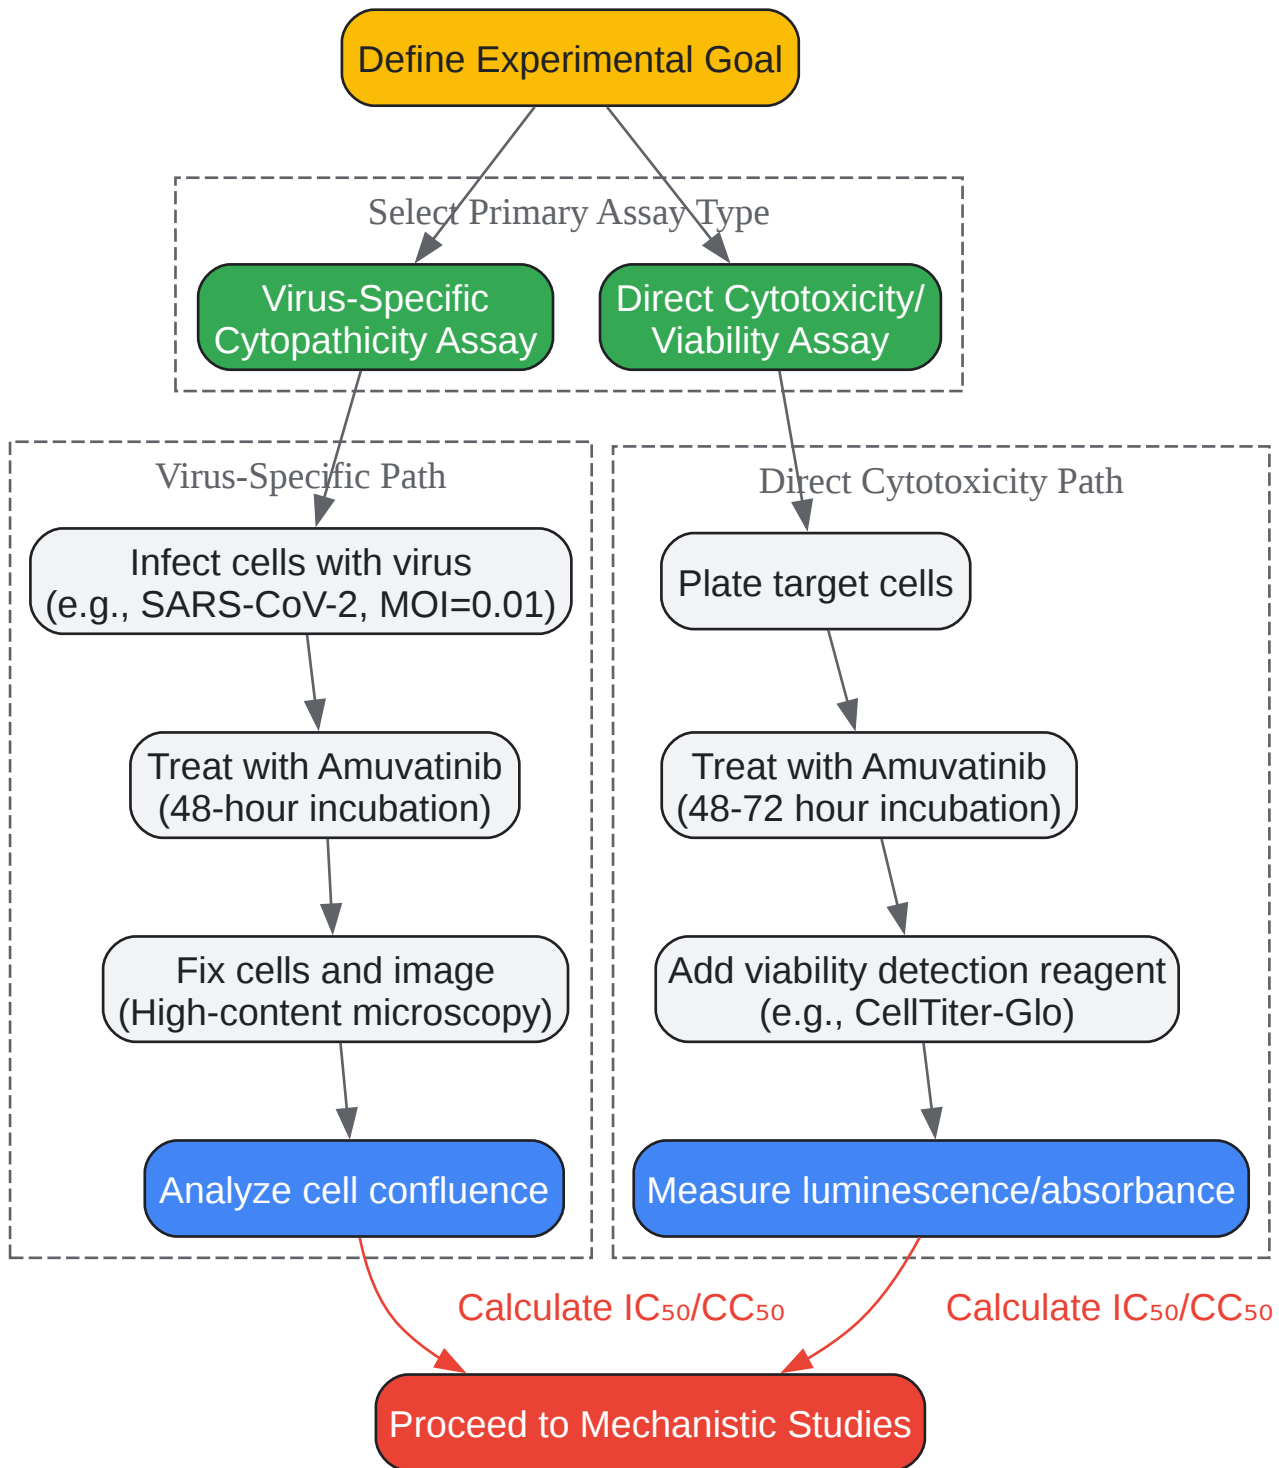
Define Experimental Goal

Select Primary Assay Type

Virus-Specific Cytopathicity Assay

Direct Cytotoxicity/ Viability Assay

Virus-Specific Path

Infect cells with virus (e.g., SARS-CoV-2, MOI=0.01)

Treat with Amuvatinib (48-hour incubation)

Fix cells and image (High-content microscopy)

Analyze cell confluence

Direct Cytotoxicity Path

Plate target cells

Treat with Amuvatinib (48-72 hour incubation)

Add viability detection reagent (e.g., CellTiter-Glo)

Measure luminescence/absorbance

Calculate $IC_{50}/CC_{50}$

Calculate $IC_{50}/CC_{50}$

Proceed to Mechanistic Studies